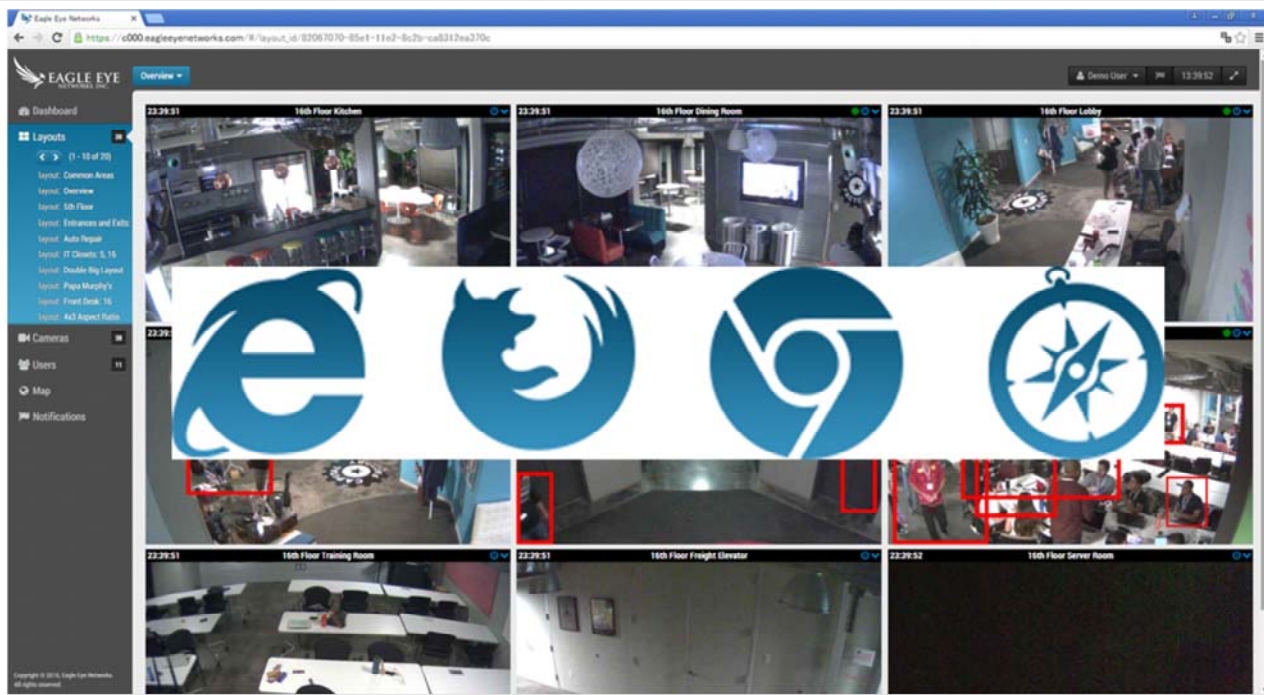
Eagle Eye Networks

https://c000.eagleeyenetworks.com/#/layout_id/82067070-85e1-11e2-8c2b-ca8312ea370c

EAGLE EYE NETWORKS INC.

Overview

Demo User

13:39:52

Dashboard

Layouts 20

(1 - 10 of 20)

layout: Common Areas
layout: Overview
layout: 5th Floor
layout: Entrances and Exits
layout: Auto Repair
layout: IT Closets: 5, 16
layout: Double Big Layout
layout: Papa Murphy's
layout: Front Desk: 16
layout: 4x3 Aspect Ratio

Cameras 38

Users 11

Map

Notifications

23:39:51 16th Floor Kitchen

23:39:51 16th Floor Dining Room

23:39:51 16th Floor Lobby

23:39:51

23:39:51 16th Floor Training Room

23:39:51 16th Floor Freight Elevator

23:39:52 16th Floor Server Room

Copyright © 2014, Eagle Eye Networks. All rights reserved.